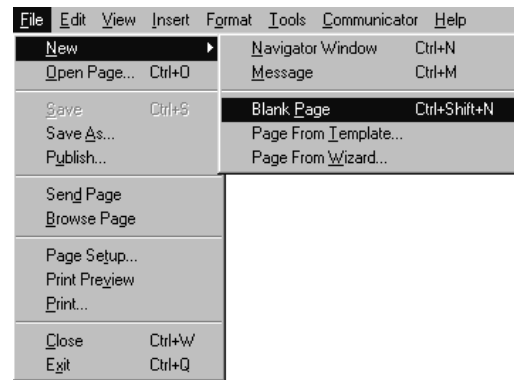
File Edit View Insert Format Tools Communicator Help

New
Open Page... Ctrl+O

Save Ctrl+S
Save As...
Publish...

Send Page
Browse Page

Page Setup...
Print Preview
Print...

Close Ctrl+W
Exit Ctrl+Q

Navigator Window Ctrl+N
Message Ctrl+M

Blank Page Ctrl+Shift+N
Page From Template...
Page From Wizard...